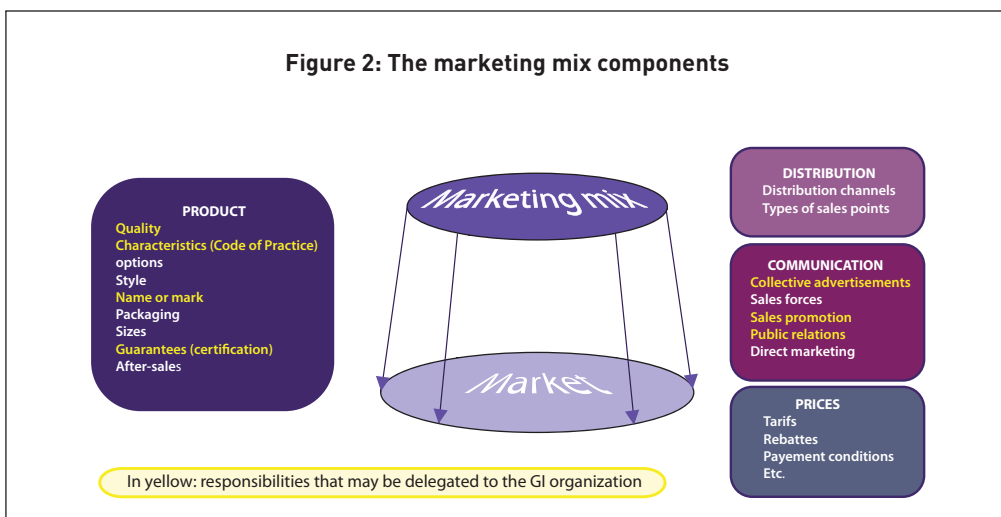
Figure 2: The marketing mix components

PRODUCT
Quality
Characteristics (Code of Practice)
options
Style
Name or mark
Packaging
Sizes
Guarantees (certification)
After-sales

Marketing mix

Market

DISTRIBUTION
Distribution channels
Types of sales points

COMMUNICATION
Collective advertisements
Sales forces
Sales promotion
Public relations
Direct marketing

PRICES
Tarifs
Rebattes
Payement conditions
Etc.

In yellow: responsibilities that may be delegated to the GI organization